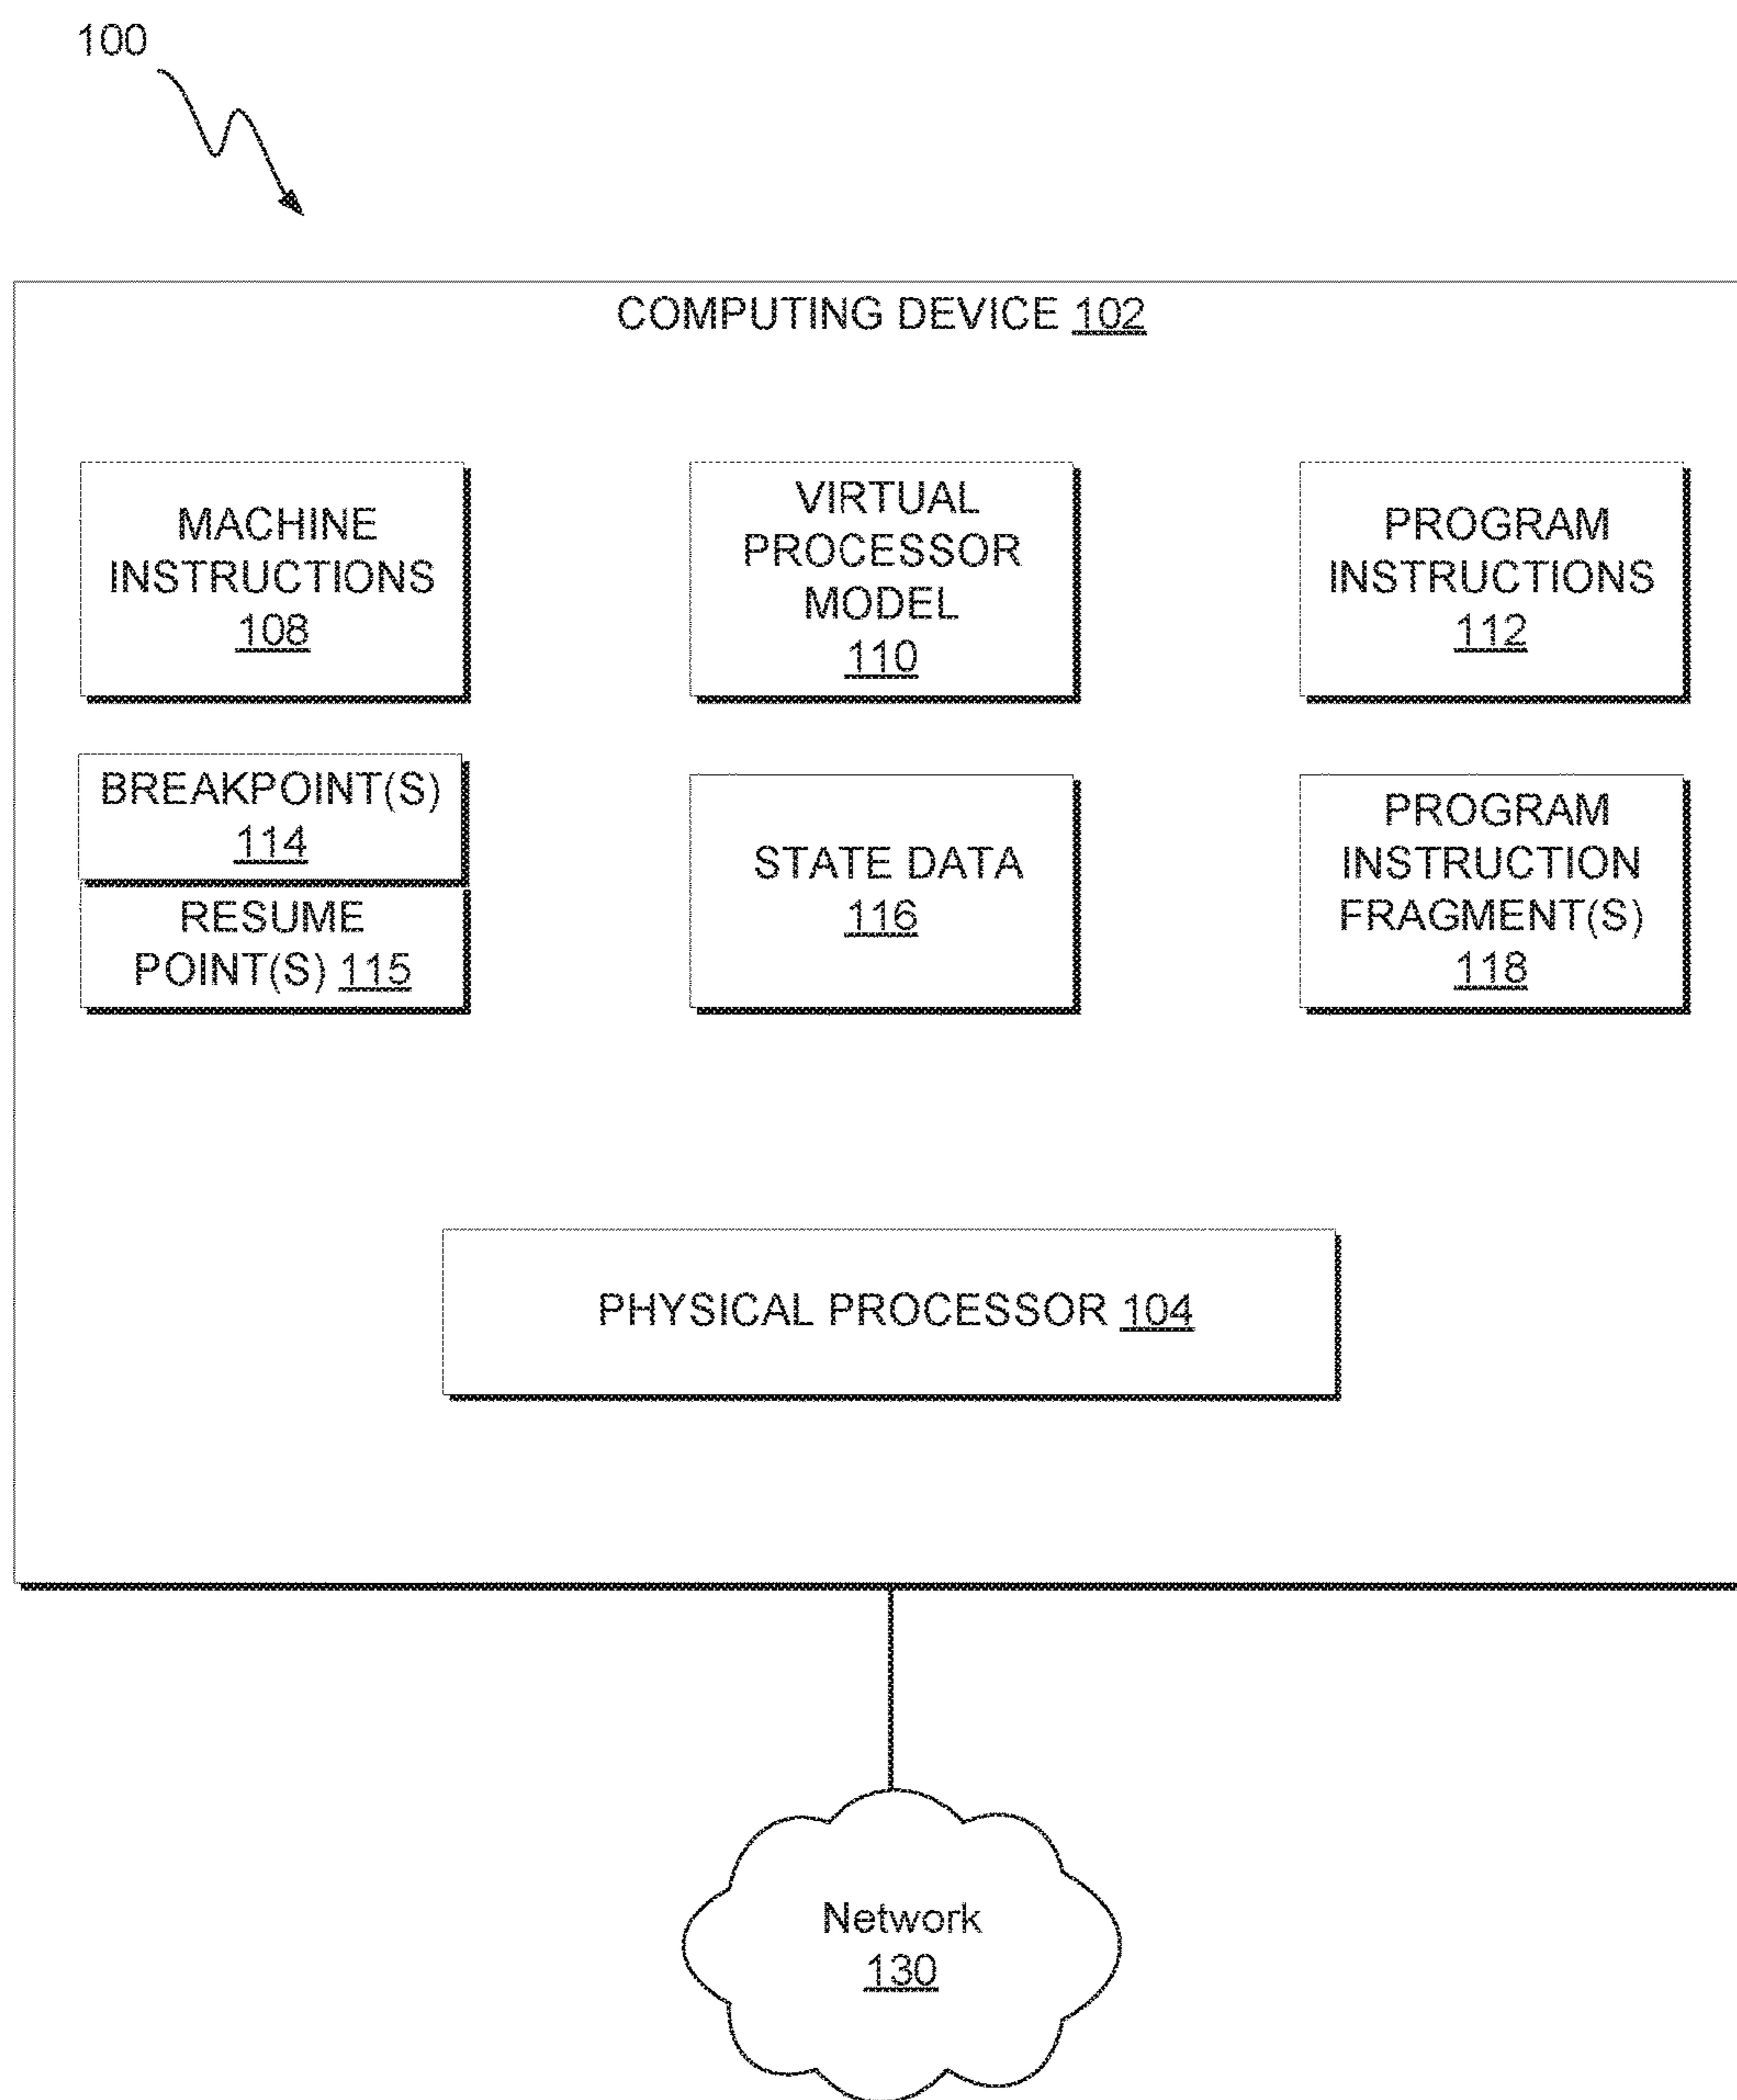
100

COMPUTING DEVICE 102

MACHINE INSTRUCTIONS 108

VIRTUAL PROCESSOR MODEL 110

PROGRAM INSTRUCTIONS 112

BREAKPOINT(S) 114

RESUME POINT(S) 115

STATE DATA 116

PROGRAM INSTRUCTION FRAGMENT(S) 118

PHYSICAL PROCESSOR 104

Network 130